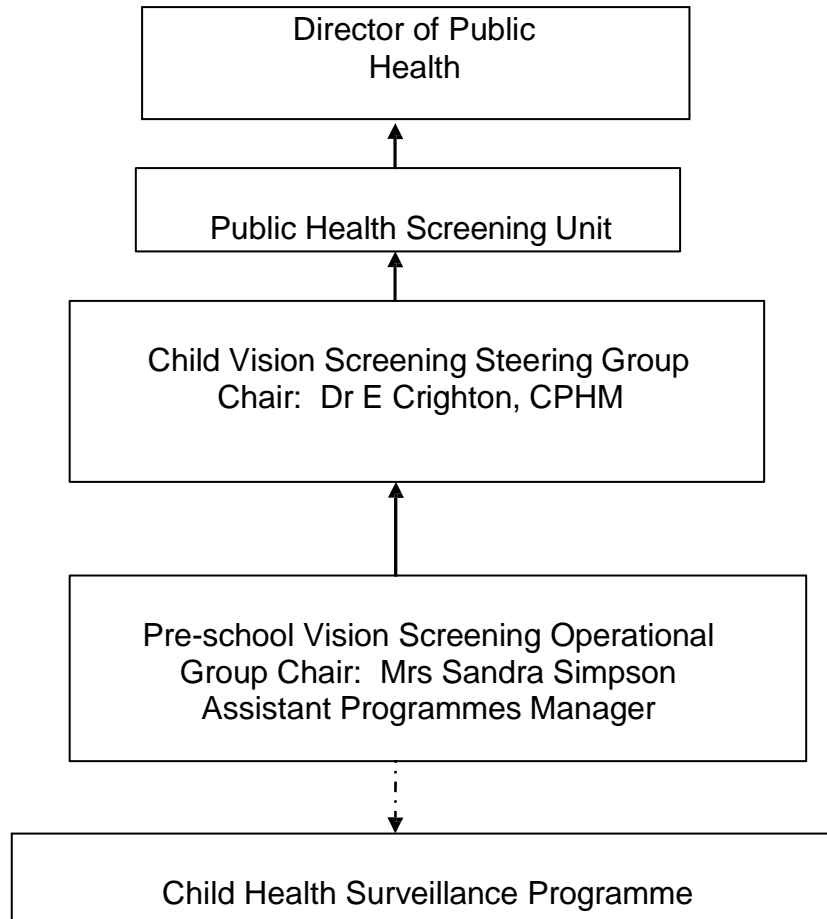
Director of Public Health

Public Health Screening Unit

Child Vision Screening Steering Group
Chair: Dr E Crighton, CPHM

Pre-school Vision Screening Operational Group Chair: Mrs Sandra Simpson
Assistant Programmes Manager

Child Health Surveillance Programme